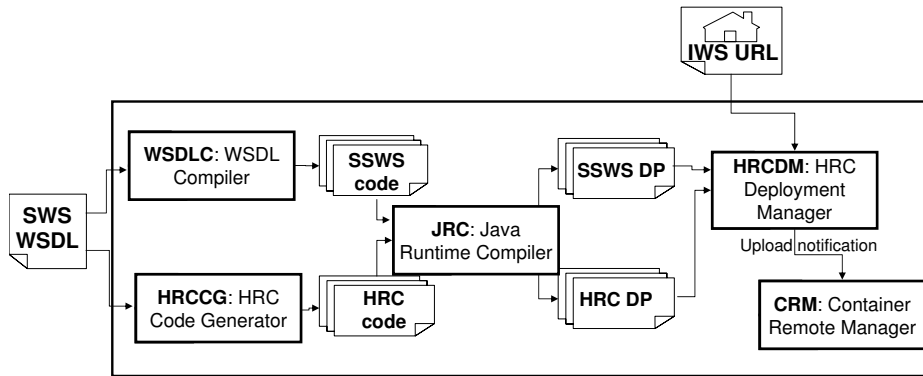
IWS URL

SWS WSDL

WSDLC: WSDL Compiler

SSWS code

HRCCG: HRC Code Generator

HRC code

JRC: Java Runtime Compiler

SSWS DP

HRC DP

HRCDM: HRC Deployment Manager

Upload notification

CRM: Container Remote Manager